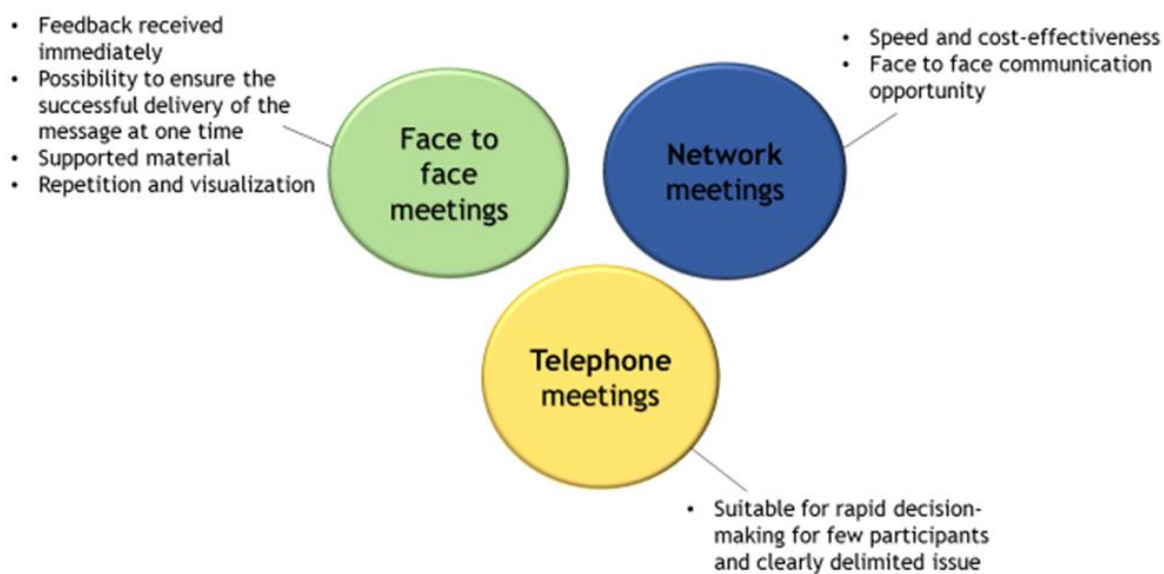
• Feedback received immediately
• Possibility to ensure the successful delivery of the message at one time
• Supported material
• Repetition and visualization

Face to face meetings

• Speed and cost-effectiveness
• Face to face communication opportunity

Network meetings

Telephone meetings

• Suitable for rapid decision-making for few participants and clearly delimited issue